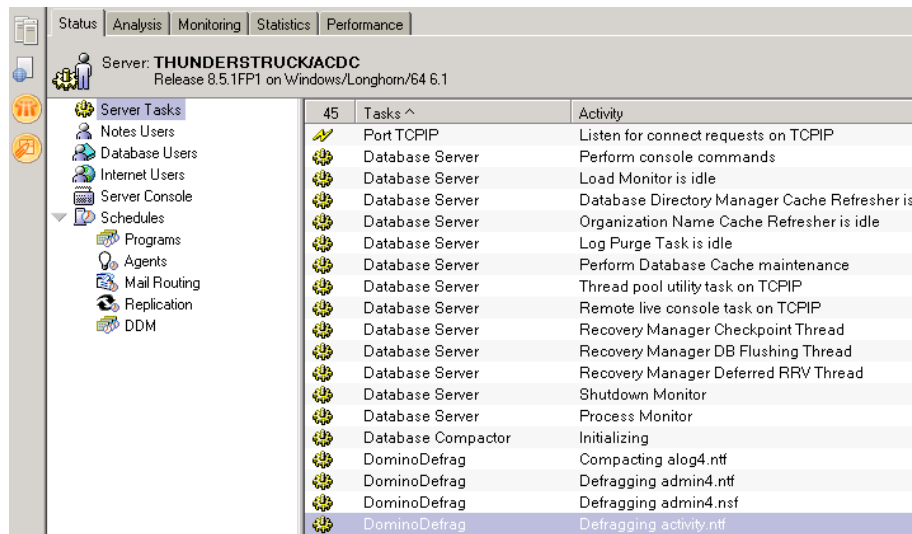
Status | Analysis | Monitoring | Statistics | Performance

Server: THUNDERSTRUCK/ACDC
Release 8.5.1FP1 on Windows/Longhorn/64 6.1

Server Tasks
Notes Users
Database Users
Internet Users
Server Console
Schedules
Programs
Agents
Mail Routing
Replication
DDM

| 45 | Tasks ^ | Activity |
|---|---|---|
| | Port TCPIP | Listen for connect requests on TCPIP |
| | Database Server | Perform console commands |
| | Database Server | Load Monitor is idle |
| | Database Server | Database Directory Manager Cache Refresher is |
| | Database Server | Organization Name Cache Refresher is idle |
| | Database Server | Log Purge Task is idle |
| | Database Server | Perform Database Cache maintenance |
| | Database Server | Thread pool utility task on TCPIP |
| | Database Server | Remote live console task on TCPIP |
| | Database Server | Recovery Manager Checkpoint Thread |
| | Database Server | Recovery Manager DB Flushing Thread |
| | Database Server | Recovery Manager Deferred RRV Thread |
| | Database Server | Shutdown Monitor |
| | Database Server | Process Monitor |
| | Database Compactor | Initializing |
| | DominoDefrag | Compacting alog4.ntf |
| | DominoDefrag | Defragging admin4.ntf |
| | DominoDefrag | Defragging admin4.nsf |
| | DominoDefrag | Defragging activity.ntf |